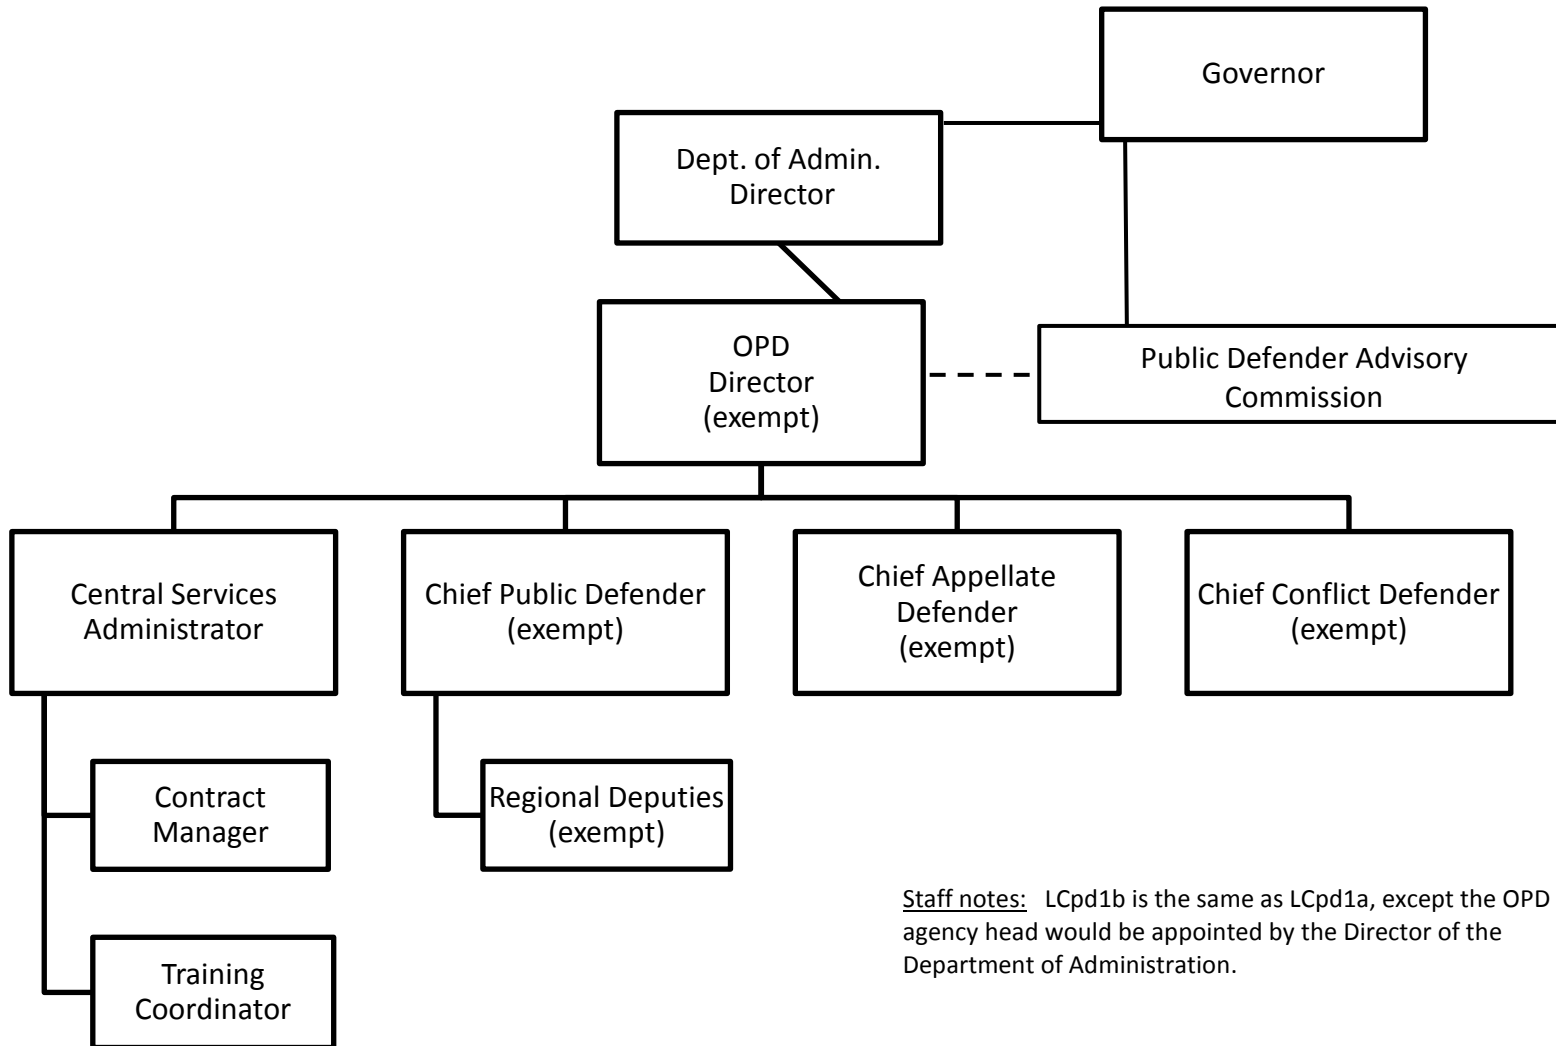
Governor

Dept. of Admin. Director

OPD Director (exempt)

Public Defender Advisory Commission

Central Services Administrator

Chief Public Defender (exempt)

Chief Appellate Defender (exempt)

Chief Conflict Defender (exempt)

Contract Manager

Training Coordinator

Regional Deputies (exempt)

Staff notes: LCpd1b is the same as LCpd1a, except the OPD agency head would be appointed by the Director of the Department of Administration.